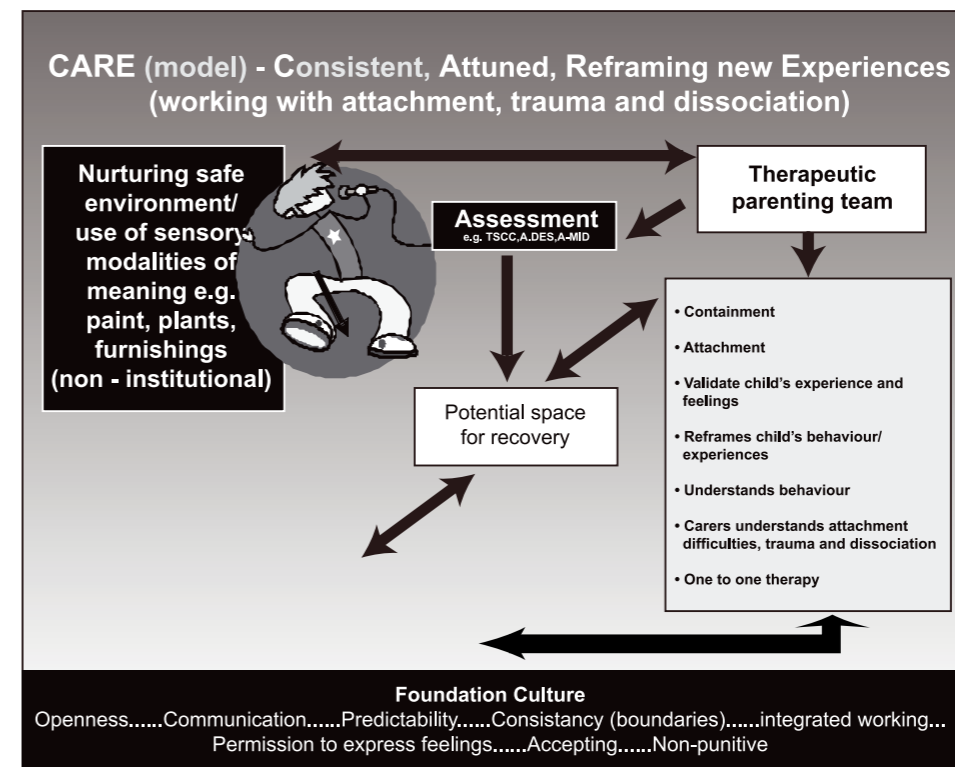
CARE (model) - Consistent, Attuned, Reframing new Experiences (working with attachment, trauma and dissociation)

Nurturing safe environment/ use of sensory modalities of meaning e.g. paint, plants, furnishings (non - institutional)

Assessment
e.g. TSCC,A.DES,A-MID

Therapeutic parenting team

Potential space for recovery

• Containment

• Attachment

• Validate child's experience and feelings

• Reframes child's behaviour/ experiences

• Understands behaviour

• Carers understands attachment difficulties, trauma and dissociation

• One to one therapy

Foundation Culture
Openness......Communication......Predictability......Consistancy (boundaries)......integrated working...
Permission to express feelings......Accepting......Non-punitive